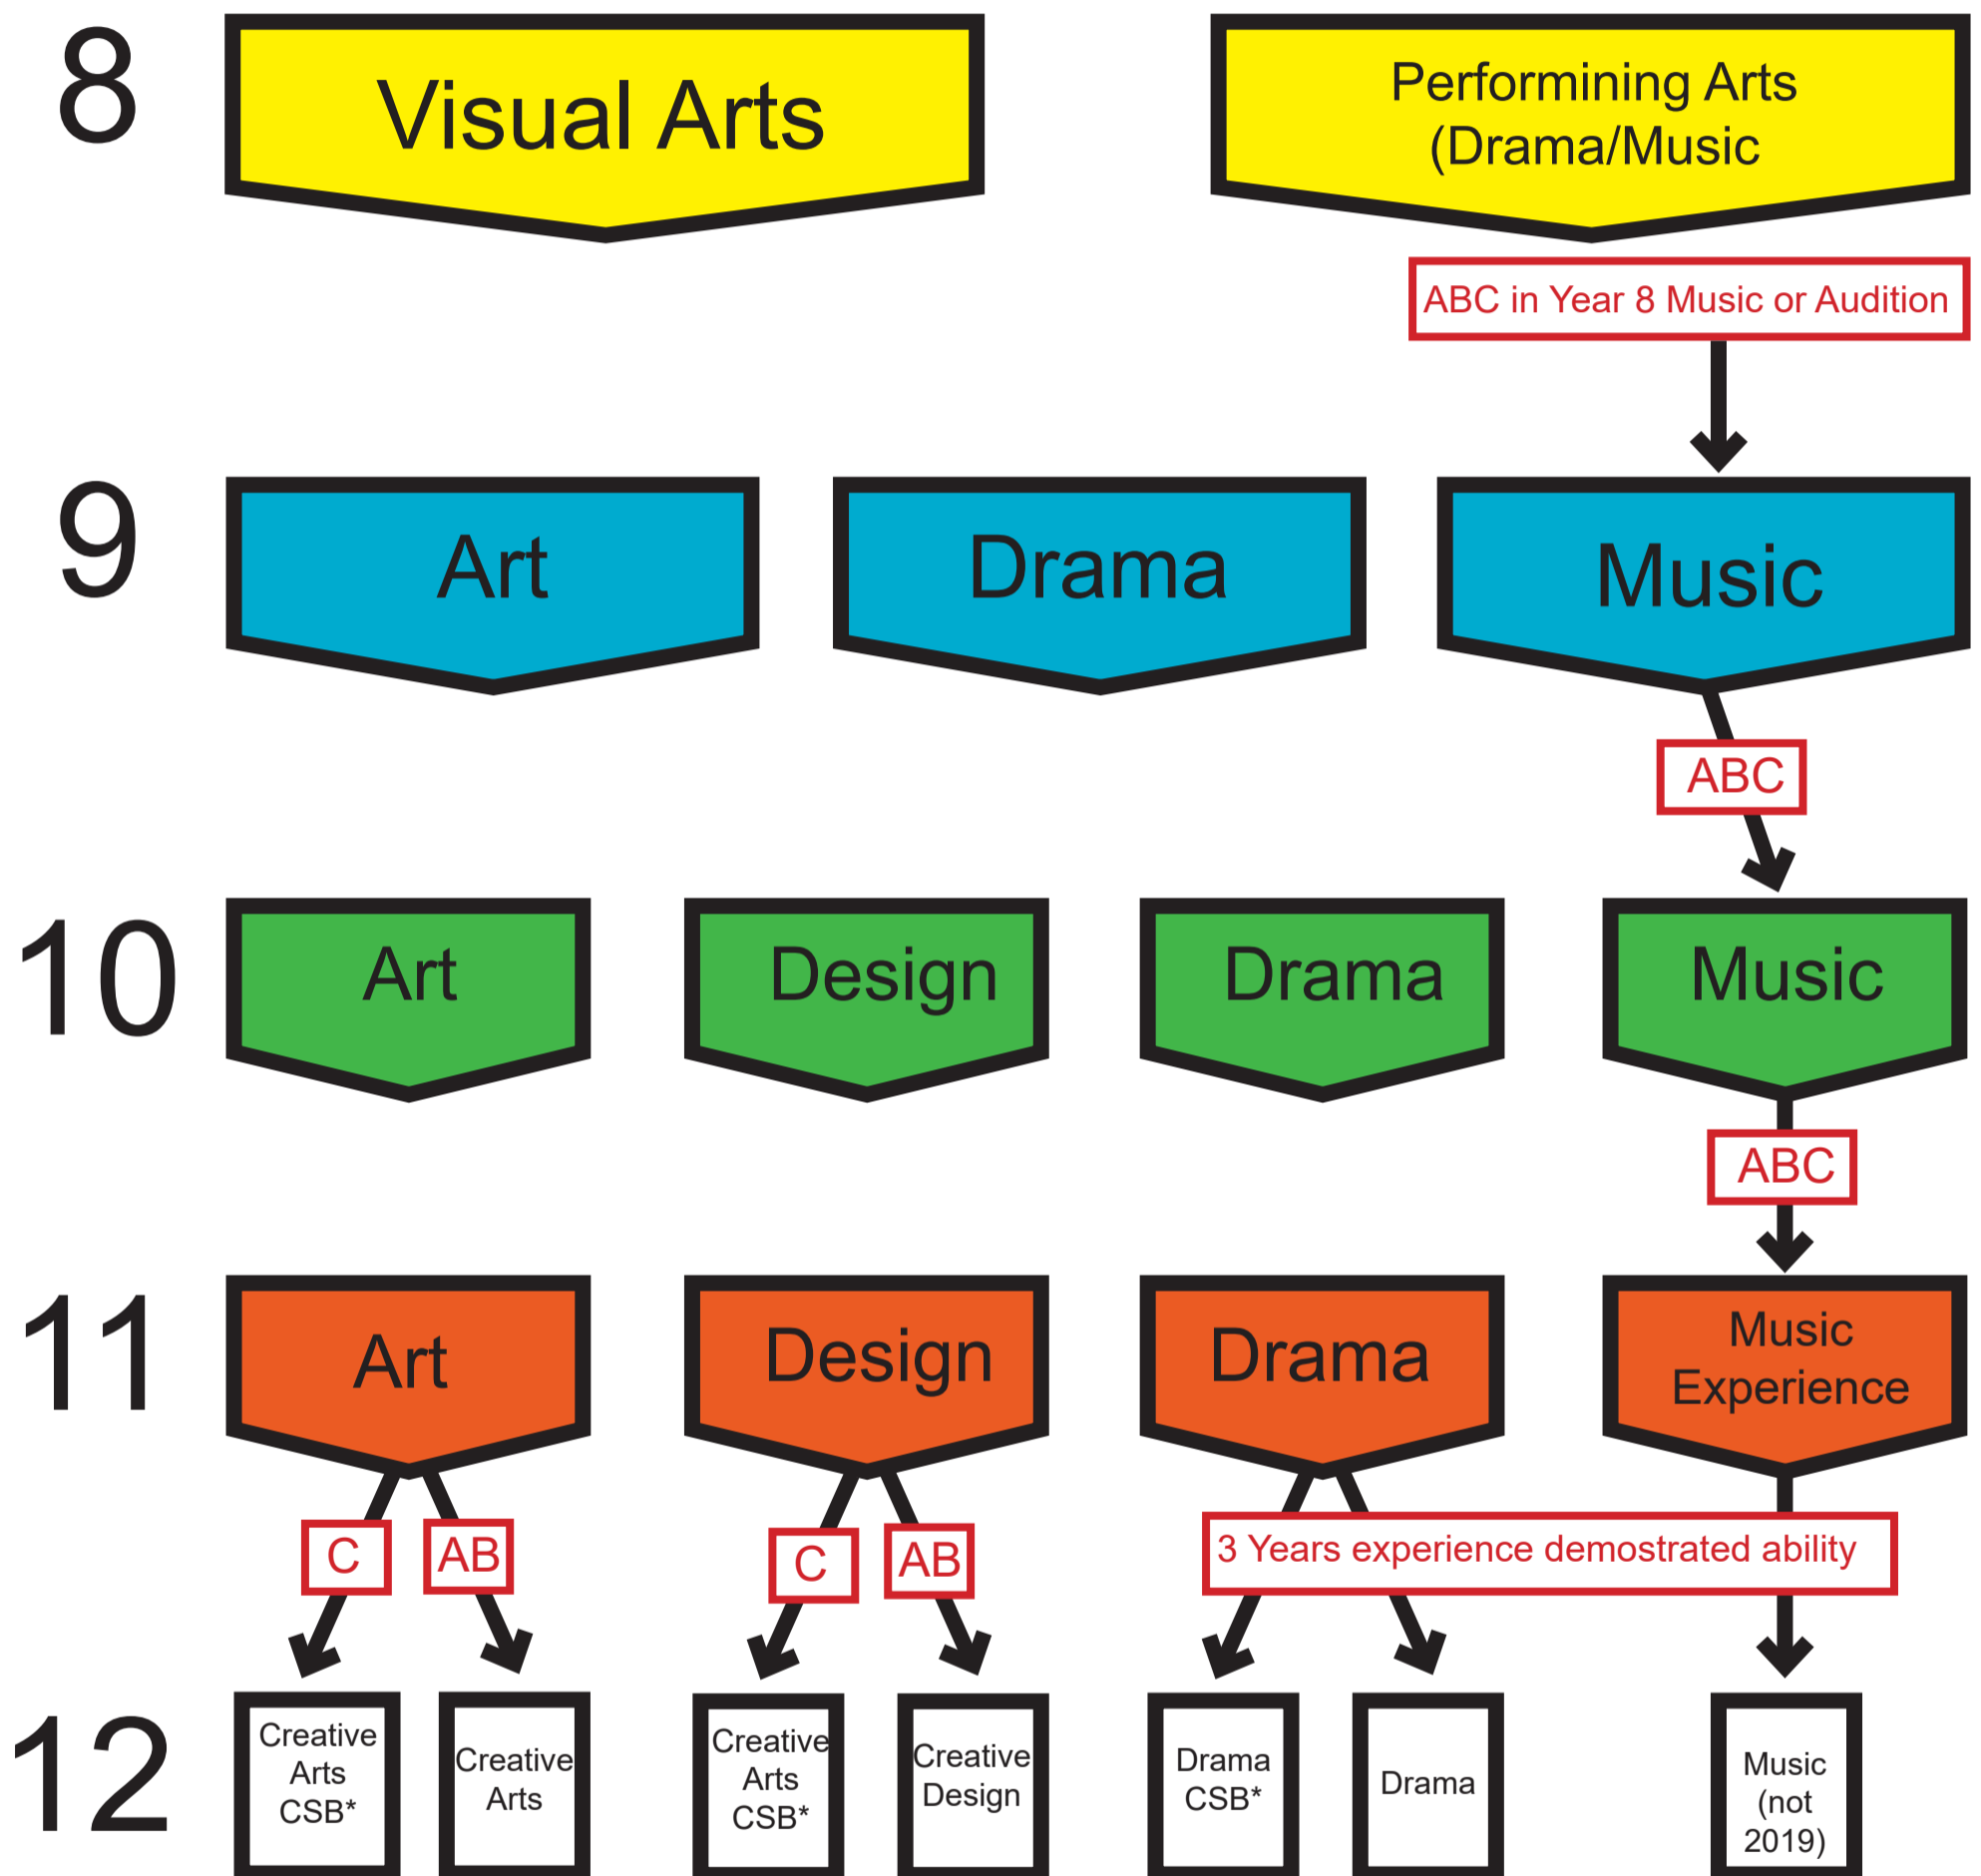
8

Visual Arts

Performining Arts (Drama/Music

ABC in Year 8 Music or Audition

9

Art

Drama

Music

ABC

10

Art

Design

Drama

Music

ABC

11

Art

Design

Drama

Music Experience

C

AB

C

AB

3 Years experience demostrated ability

12

Creative Arts CSB*

Creative Arts

Creative Arts CSB*

Creative Design

Drama CSB*

Drama

Music (not 2019)